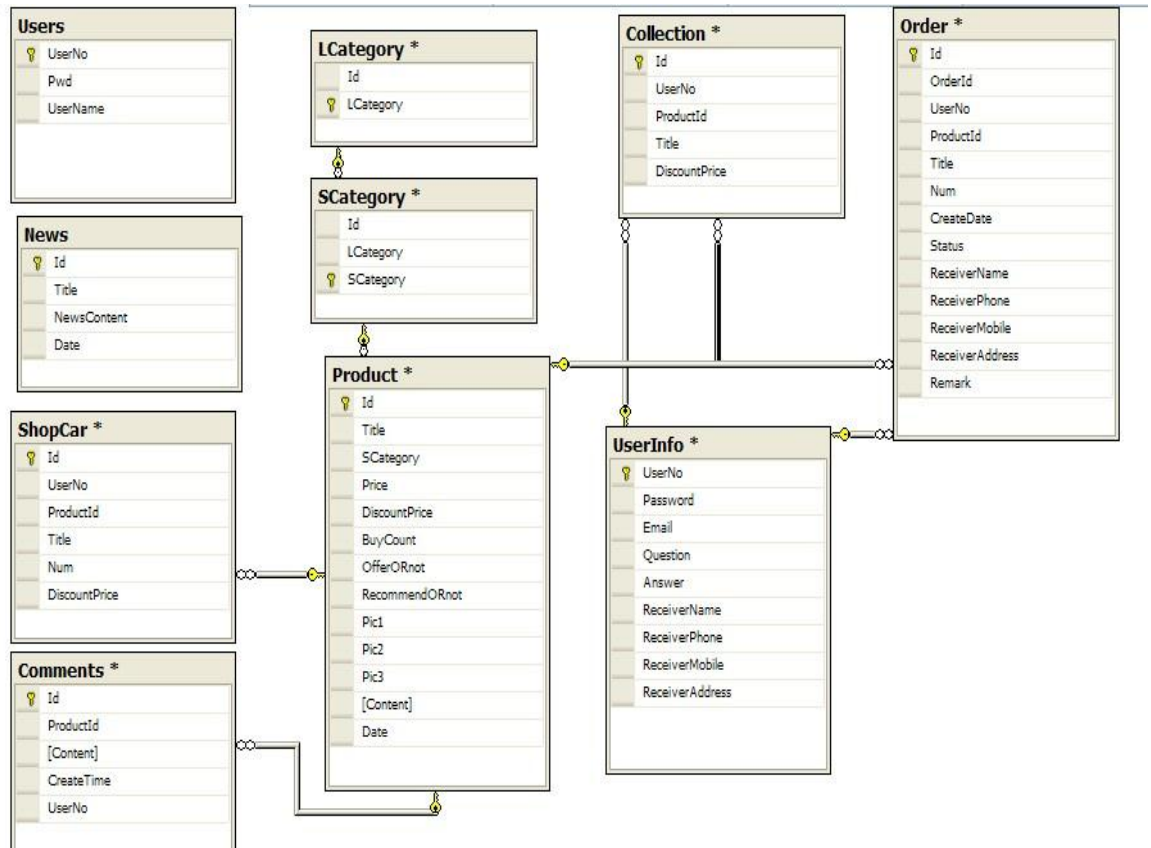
Users
UserNo
Pwd
UserName

News
Id
Title
NewsContent
Date

ShopCar *
Id
UserNo
ProductId
Title
Num
DiscountPrice

Comments *
Id
ProductId
[Content]
CreateTime
UserNo

LCategory *
Id
LCategory

SCategory *
Id
LCategory
SCategory

Product *
Id
Title
SCategory
Price
DiscountPrice
BuyCount
OfferORnot
RecommendORnot
Pic1
Pic2
Pic3
[Content]
Date

Collection *
Id
UserNo
ProductId
Title
DiscountPrice

UserInfo *
UserNo
Password
Email
Question
Answer
ReceiverName
ReceiverPhone
ReceiverMobile
ReceiverAddress

Order *
Id
OrderId
UserNo
ProductId
Title
Num
CreateDate
Status
ReceiverName
ReceiverPhone
ReceiverMobile
ReceiverAddress
Remark